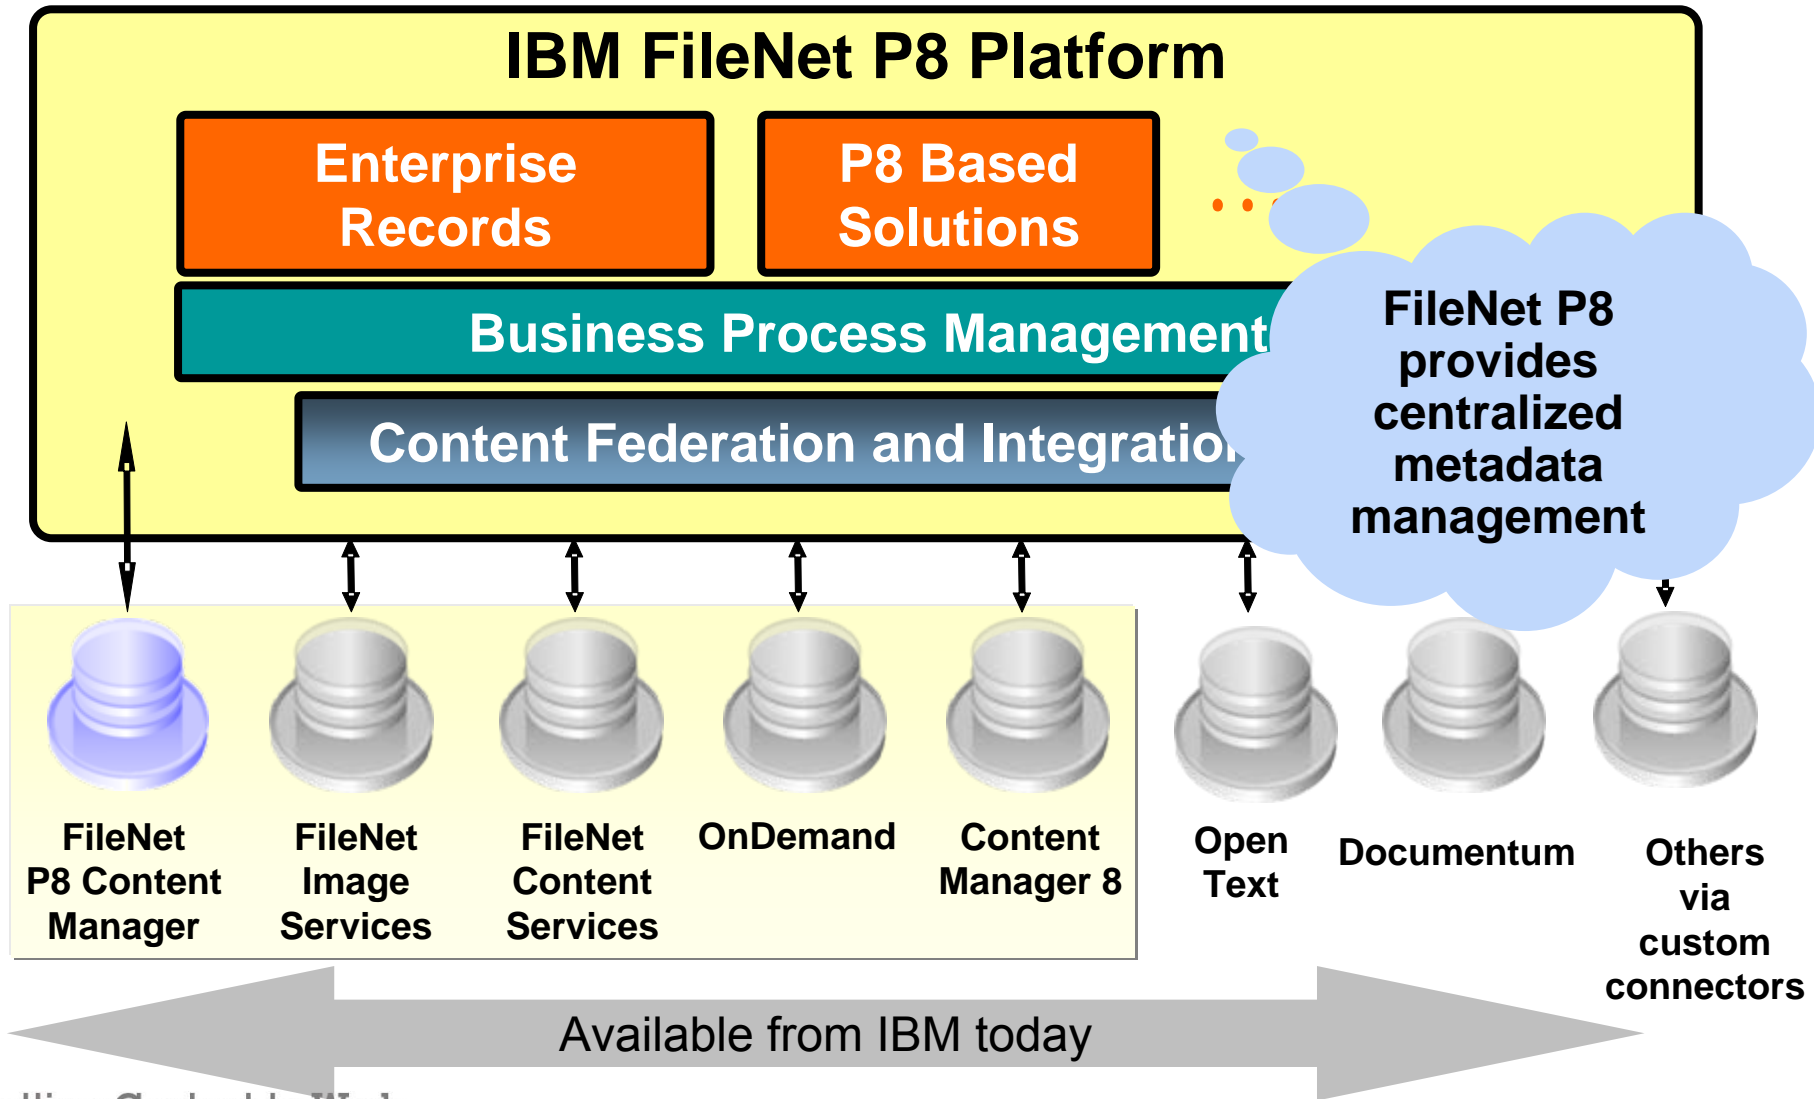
IBM FileNet P8 Platform

Enterprise Records

P8 Based Solutions

Business Process Management

Content Federation and Integration

FileNet P8 provides centralized metadata management

FileNet P8 Content Manager

FileNet Image Services

FileNet Content Services

OnDemand

Content Manager 8

Open Text

Documentum

Others via custom connectors

Available from IBM today

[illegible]